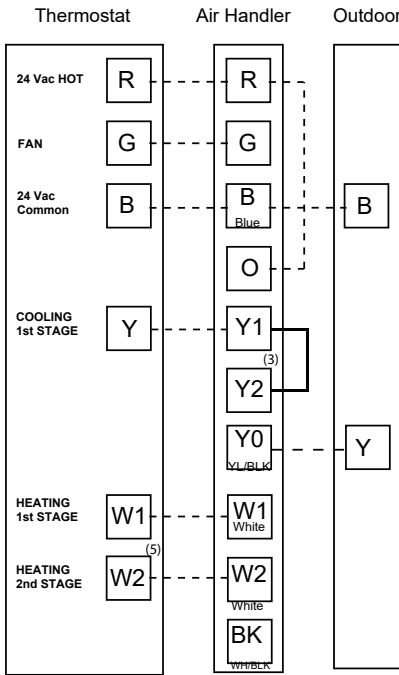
Thermostat

Air Handler

Outdoor

24 Vac HOT
R

FAN
G

24 Vac Common
B

COOLING 1st STAGE
Y

HEATING 1st STAGE
W1

(5)

HEATING 2nd STAGE
W2

R

G

B
Blue

O

Y1

(3)

Y2

Y0
YL/BLK

W1
White

W2
White

BK
WH/BLK

B

Y